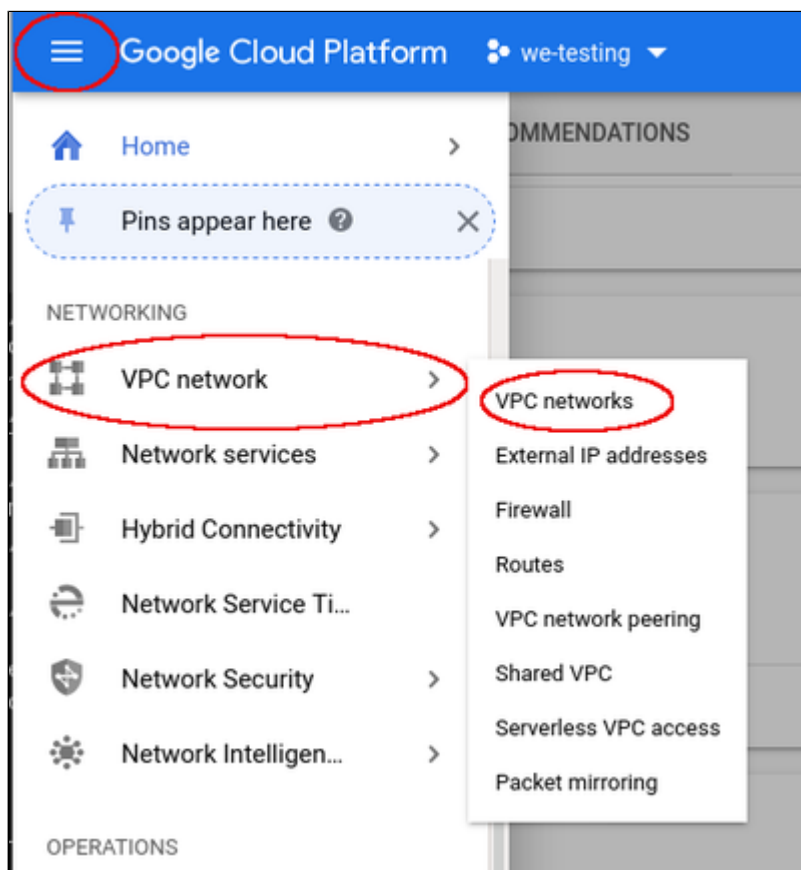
Google Cloud Platform we-testing

Home

OMMENDATIONS

Pins appear here

NETWORKING

VPC network

Network services

Hybrid Connectivity

Network Service Ti...

Network Security

Network Intelligen...

OPERATIONS

VPC networks

External IP addresses

Firewall

Routes

VPC network peering

Shared VPC

Serverless VPC access

Packet mirroring